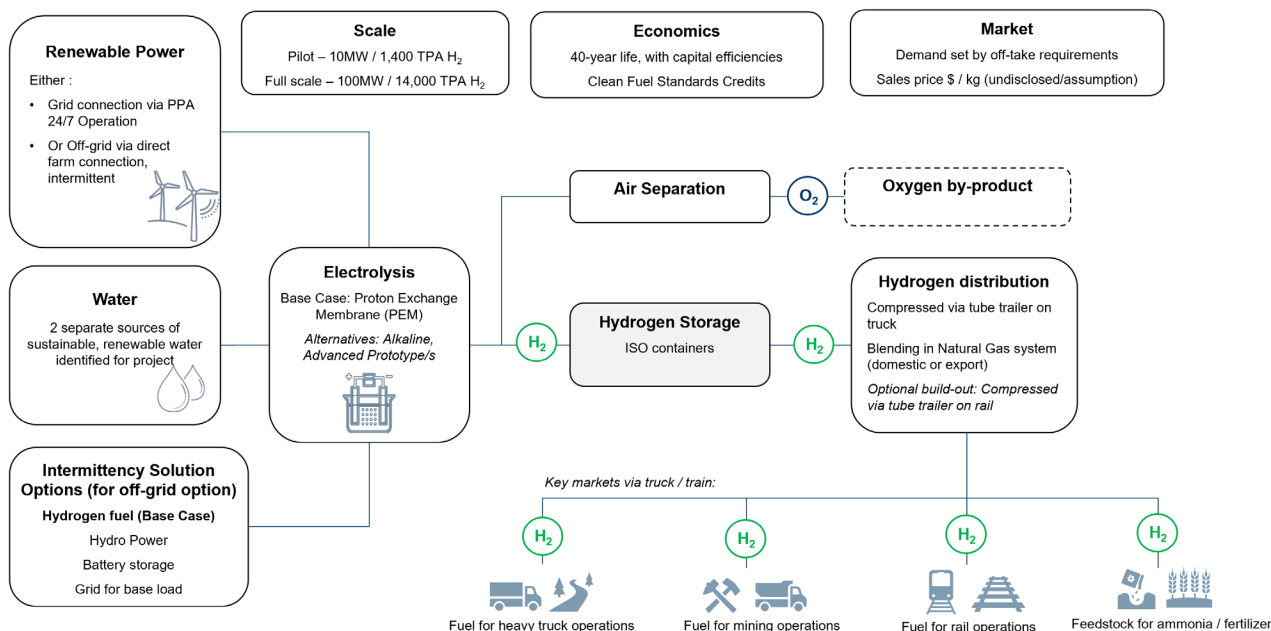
Renewable Power

Either :

• Grid connection via PPA 24/7 Operation

• Or Off-grid via direct farm connection, intermittent

Scale

Pilot – 10MW / 1,400 TPA $H_2$

Full scale – 100MW / 14,000 TPA $H_2$

Economics

40-year life, with capital efficiencies

Clean Fuel Standards Credits

Market

Demand set by off-take requirements

Sales price $ / kg (undisclosed/assumption)

Air Separation

$O_2$

Oxygen by-product

Water

2 separate sources of sustainable, renewable water identified for project

Electrolysis

Base Case: Proton Exchange Membrane (PEM)

Alternatives: Alkaline, Advanced Prototype/s

$H_2$

Hydrogen Storage

ISO containers

$H_2$

Hydrogen distribution

Compressed via tube trailer on truck

Blending in Natural Gas system (domestic or export)

Optional build-out: Compressed via tube trailer on rail

Intermittency Solution Options (for off-grid option)

Hydrogen fuel (Base Case)

Hydro Power

Battery storage

Grid for base load

Key markets via truck / train:

$H_2$

Fuel for heavy truck operations

$H_2$

Fuel for mining operations

$H_2$

Fuel for rail operations

$H_2$

Feedstock for ammonia / fertilizer